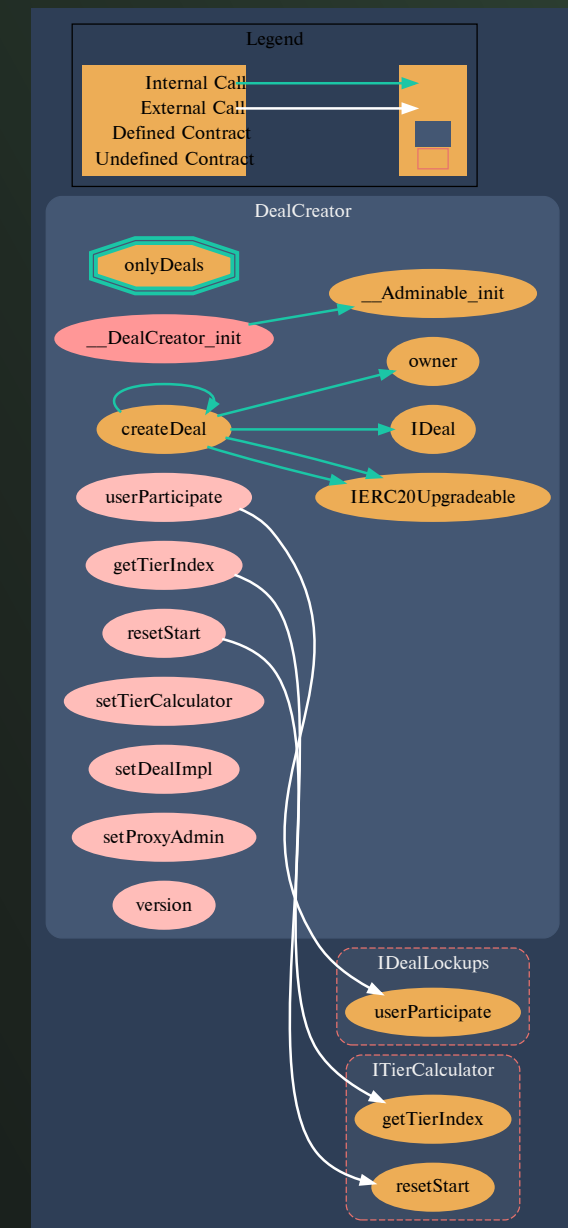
Legend

Internal Call
External Call
Defined Contract
Undefined Contract

DealCreator

onlyDeals

__DealCreator_init

__Adminable_init

owner

createDeal

IDeal

IERC20Upgradeable

userParticipate

getTierIndex

resetStart

setTierCalculator

setDealImpl

setProxyAdmin

version

IDealLockups

userParticipate

ITierCalculator

getTierIndex

resetStart